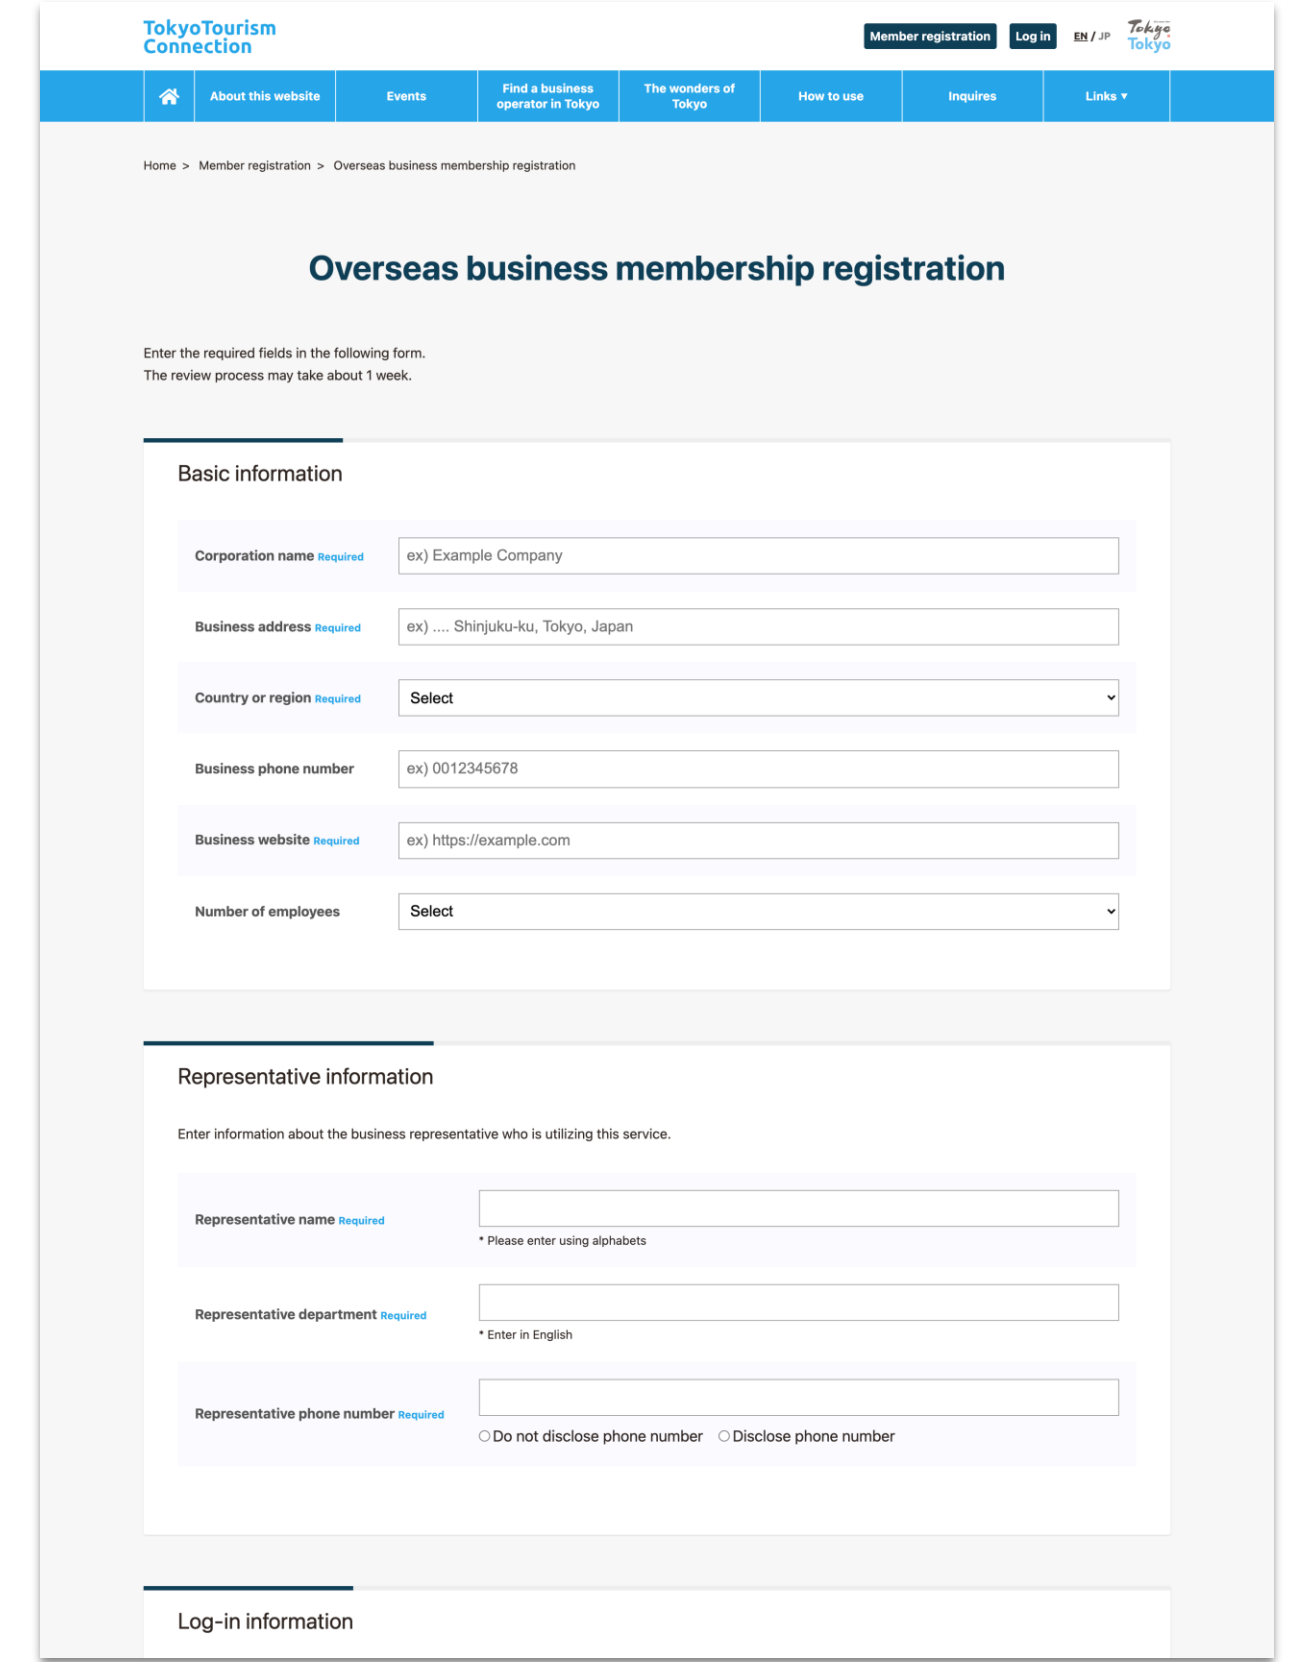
TokyoTourism Connection

Member registration Log in EN / JP Tokyo Tokyo

About this website | Events | Find a business operator in Tokyo | The wonders of Tokyo | How to use | Inquires | Links ▾

Home > Member registration > Overseas business membership registration

Overseas business membership registration

Enter the required fields in the following form.
The review process may take about 1 week.

Basic information

Corporation name Required
ex) Example Company

Business address Required
ex) .... Shinjuku-ku, Tokyo, Japan

Country or region Required
Select

Business phone number
ex) 0012345678

Business website Required
ex) https://example.com

Number of employees
Select

Representative information

Enter information about the business representative who is utilizing this service.

Representative name Required
* Please enter using alphabets

Representative department Required
* Enter in English

Representative phone number Required
Do not disclose phone number Disclose phone number

Log-in information